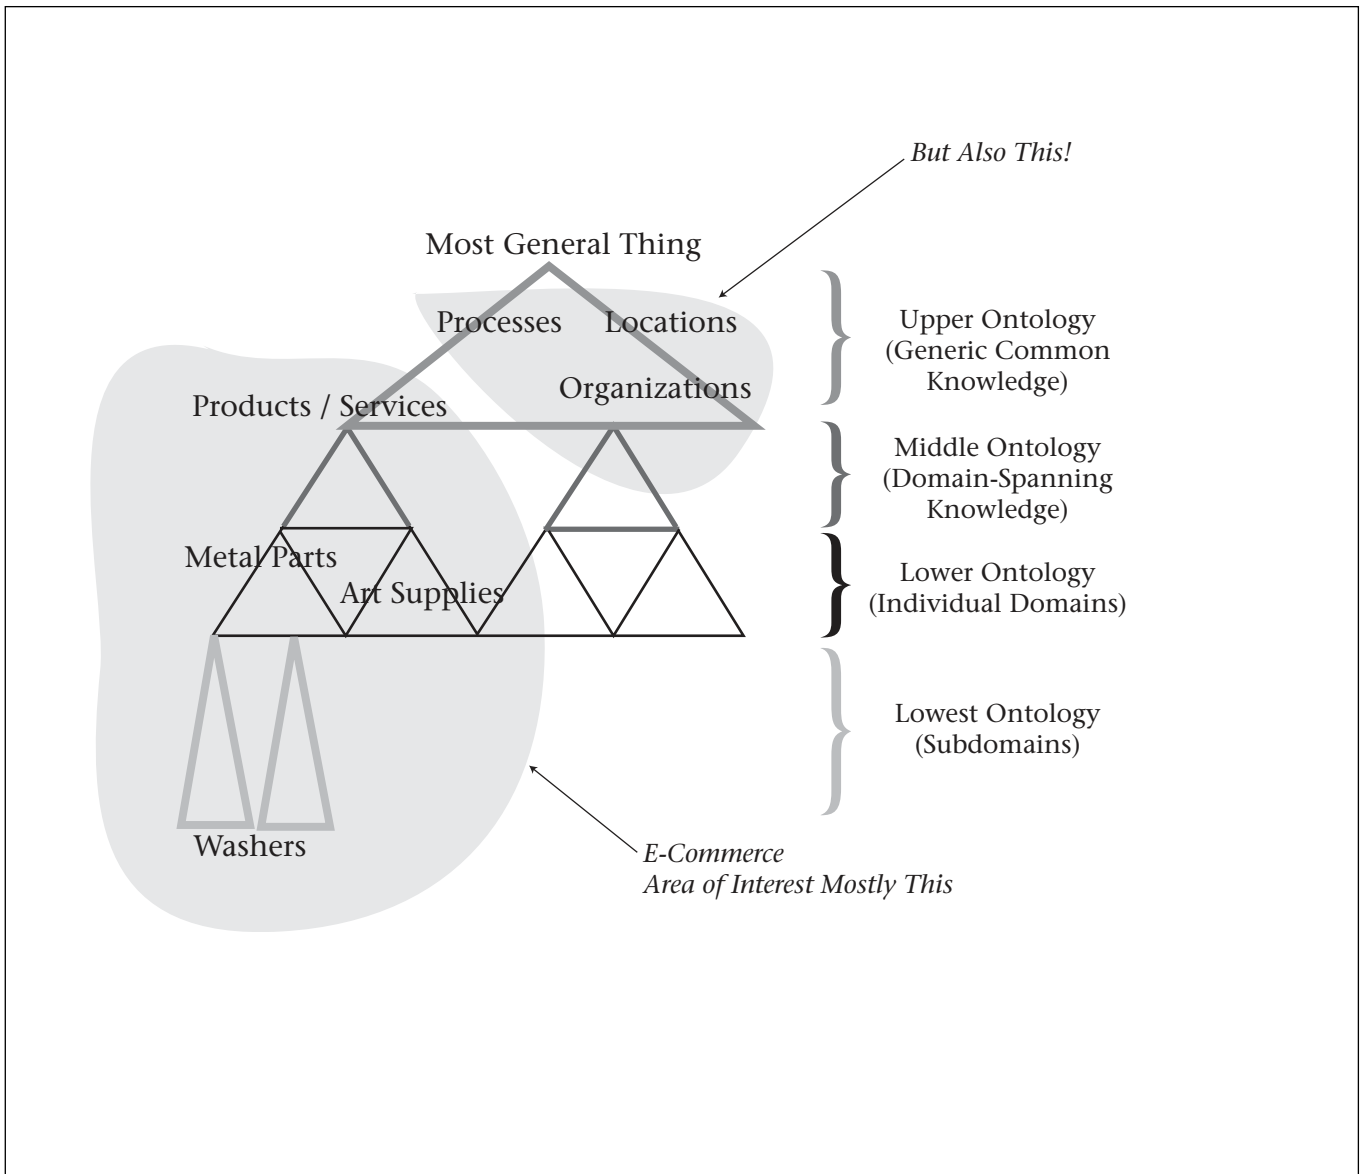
But Also This!

Most General Thing

Processes Locations

Organizations

Products / Services

Metal Parts

Art Supplies

Washers

Upper Ontology (Generic Common Knowledge)

Middle Ontology (Domain-Spanning Knowledge)

Lower Ontology (Individual Domains)

Lowest Ontology (Subdomains)

E-Commerce
Area of Interest Mostly This